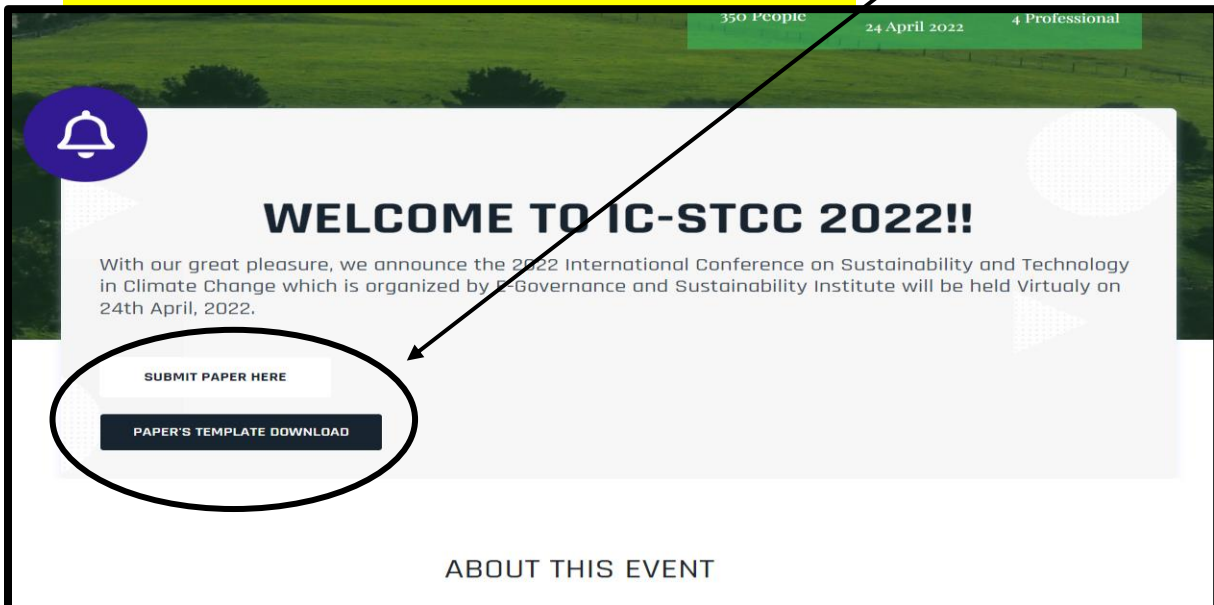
350 People

24 April 2022

4 Professional

WELCOME TO IC-STCC 2022!!

With our great pleasure, we announce the 2022 International Conference on Sustainability and Technology in Climate Change which is organized by E-Governance and Sustainability Institute will be held Virtualy on 24th April, 2022.

SUBMIT PAPER HERE

PAPER'S TEMPLATE DOWNLOAD

ABOUT THIS EVENT